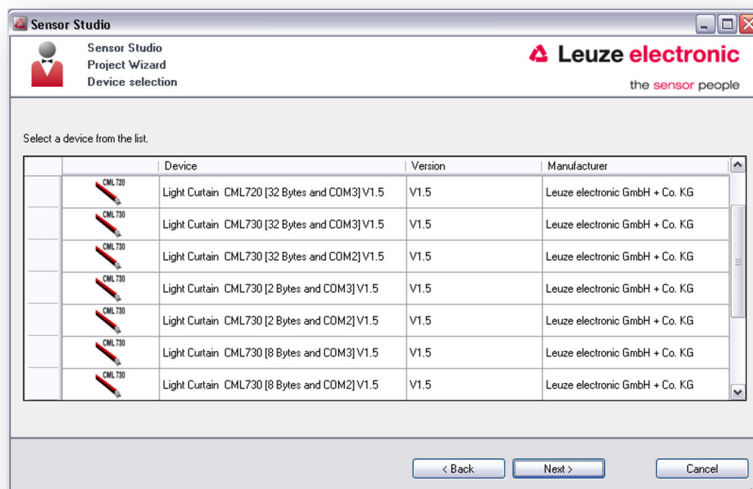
Sensor Studio

Sensor Studio
Project Wizard
Device selection

Leuze electronic
the sensor people

Select a device from the list.

| | | Device | Version | Manufacturer |
|---|---|---|---|---|
| | CML720 | Light Curtain CML720 [32 Bytes and COM3] V1.5 | V1.5 | Leuze electronic GmbH + Co. KG |
| | CML730 | Light Curtain CML730 [32 Bytes and COM3] V1.5 | V1.5 | Leuze electronic GmbH + Co. KG |
| | CML730 | Light Curtain CML730 [32 Bytes and COM2] V1.5 | V1.5 | Leuze electronic GmbH + Co. KG |
| | CML730 | Light Curtain CML730 [2 Bytes and COM3] V1.5 | V1.5 | Leuze electronic GmbH + Co. KG |
| | CML730 | Light Curtain CML730 [2 Bytes and COM2] V1.5 | V1.5 | Leuze electronic GmbH + Co. KG |
| | CML730 | Light Curtain CML730 [8 Bytes and COM3] V1.5 | V1.5 | Leuze electronic GmbH + Co. KG |
| | CML730 | Light Curtain CML730 [8 Bytes and COM2] V1.5 | V1.5 | Leuze electronic GmbH + Co. KG |

< Back
Next >
Cancel